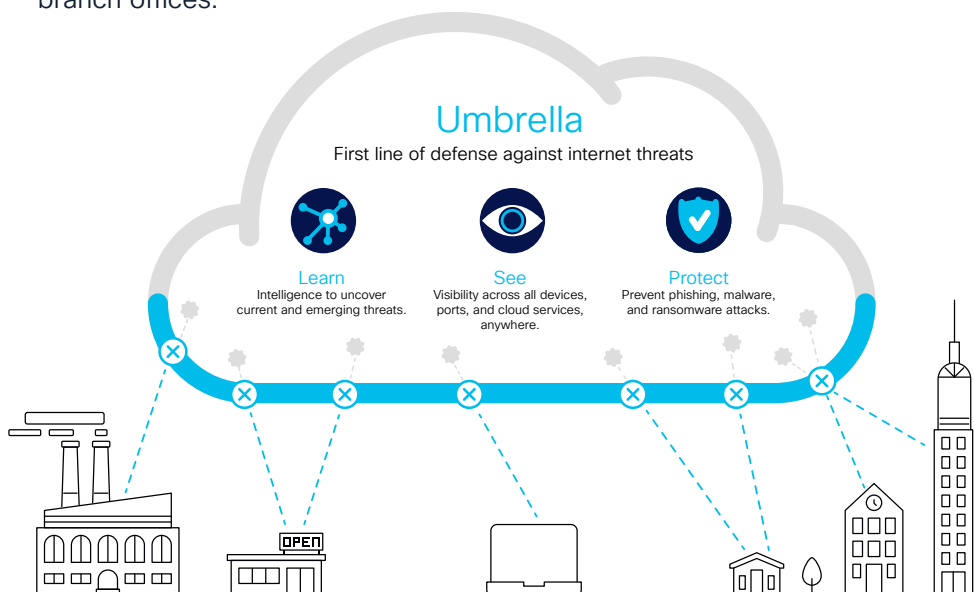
branch offices.

Umbrella
First line of defense against internet threats

Learn
Intelligence to uncover current and emerging threats.

See
Visibility across all devices, ports, and cloud services, anywhere.

Protect
Prevent phishing, malware, and ransomware attacks.

OPEN